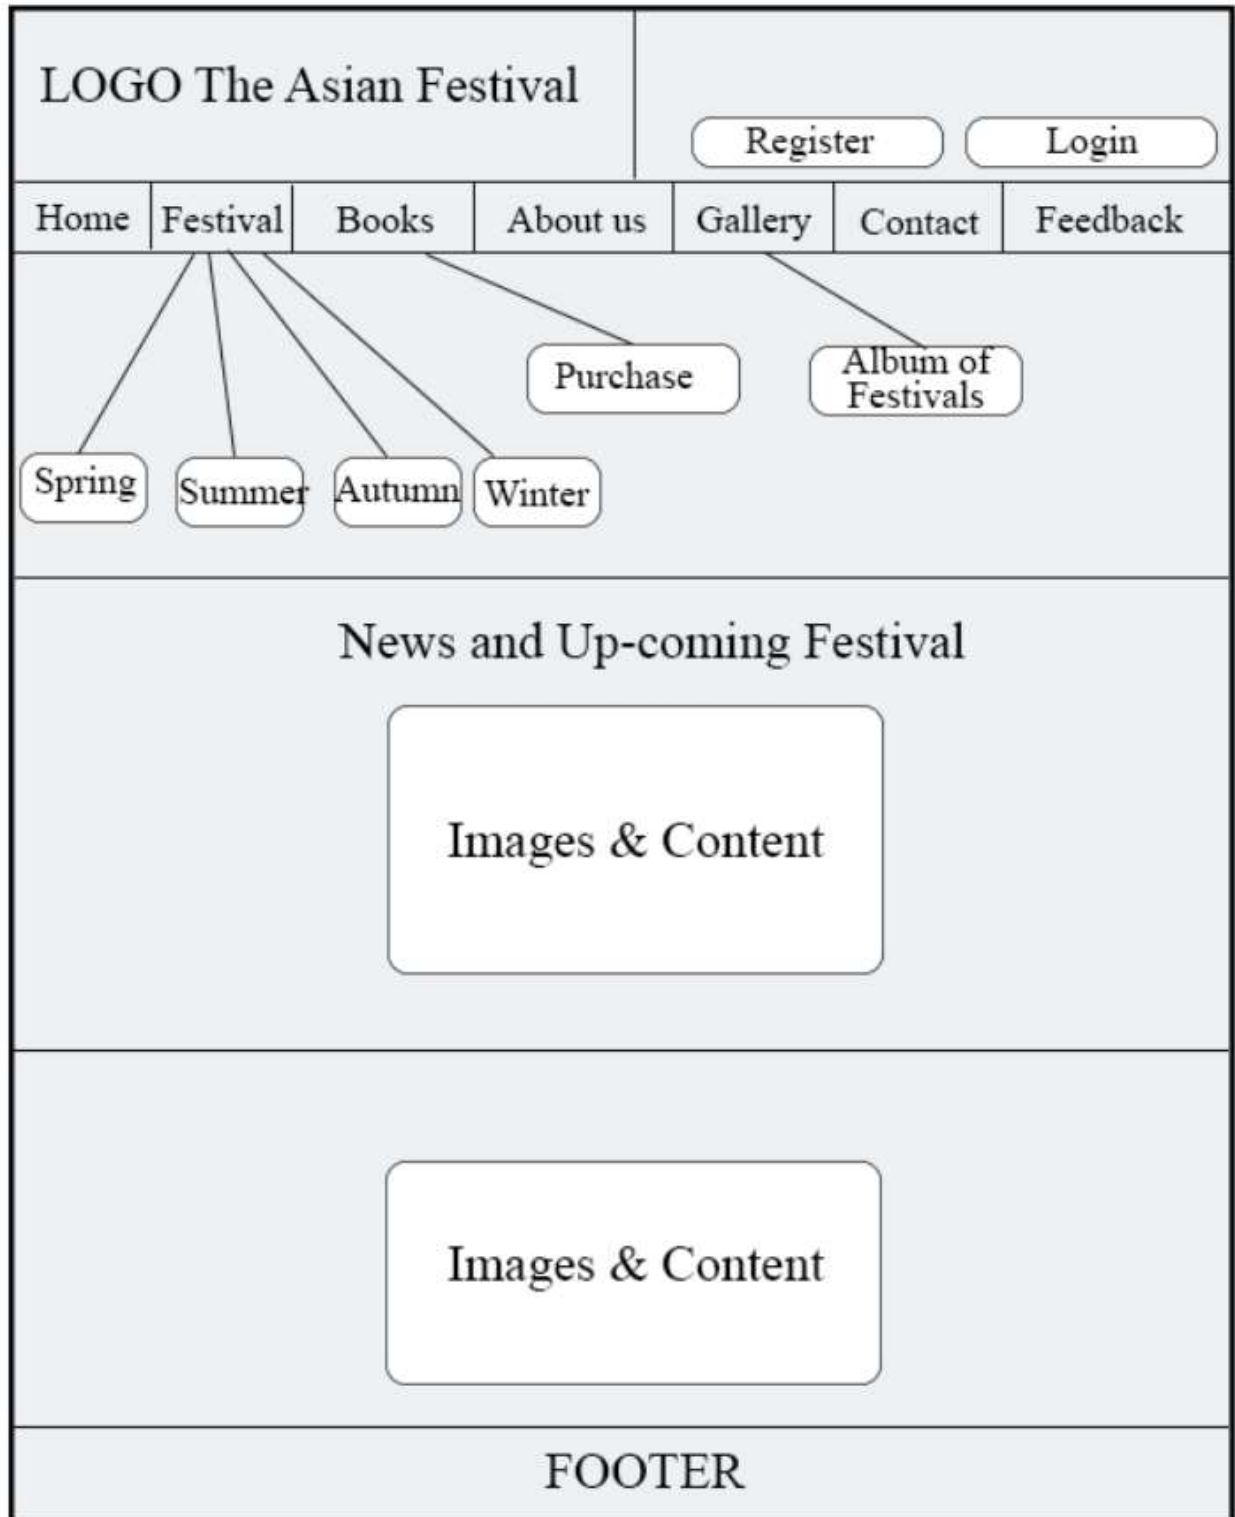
LOGO The Asian Festival

Register Login

Home Festival Books About us Gallery Contact Feedback

Purchase

Album of Festivals

Spring Summer Autumn Winter

News and Up-coming Festival

Images & Content

Images & Content

FOOTER